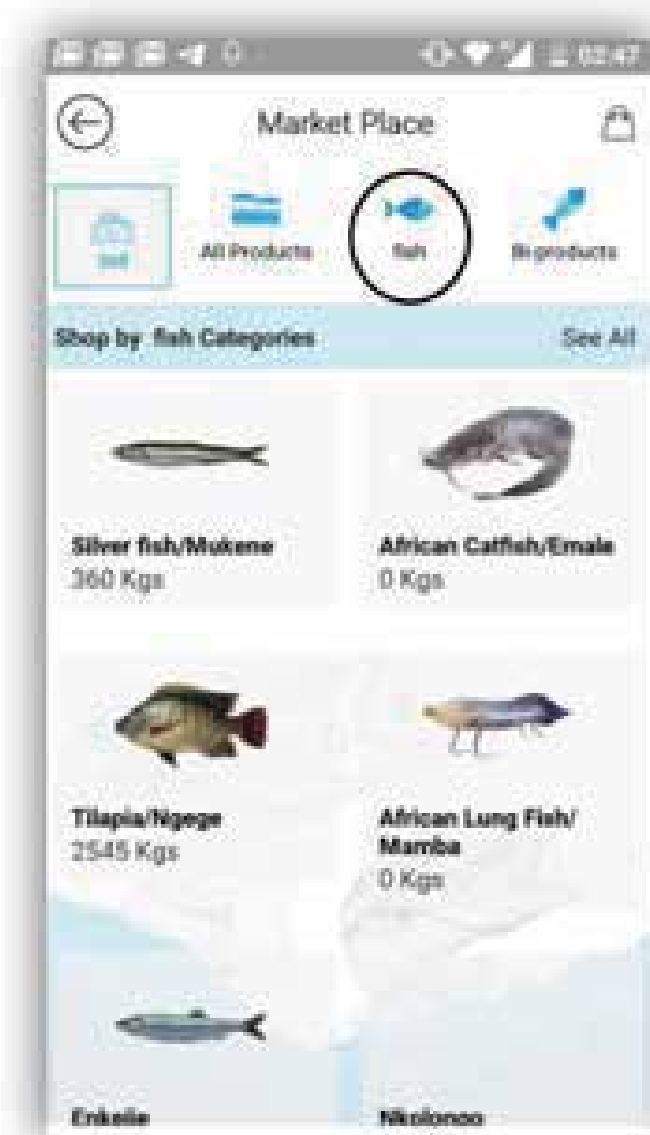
02:47

Market Place

Sell

All Products

fish

Byproducts

Shop by fish Categories

See All

Silver fish/Mukene
360 Kgs

African Catfish/Emale
0 Kgs

Tilapia/Ngege
2545 Kgs

African Lung Fish/ Mamba
0 Kgs

Enkelie

Nkolonoo